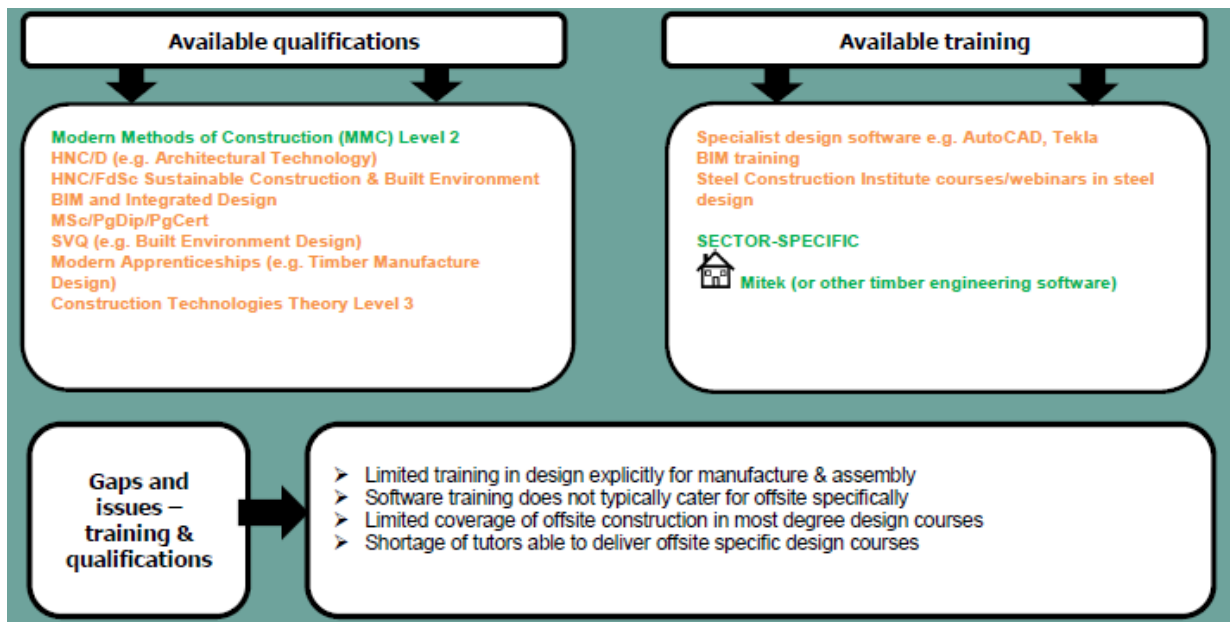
Available qualifications

Modern Methods of Construction (MMC) Level 2
HNC/D (e.g. Architectural Technology)
HNC/FdSc Sustainable Construction & Built Environment
BIM and Integrated Design
MSc/PgDip/PgCert
SVQ (e.g. Built Environment Design)
Modern Apprenticeships (e.g. Timber Manufacture Design)
Construction Technologies Theory Level 3

Available training

Specialist design software e.g. AutoCAD, Tekla
BIM training
Steel Construction Institute courses/webinars in steel design

SECTOR-SPECIFIC

Mitek (or other timber engineering software)

Gaps and issues – training & qualifications

➢ Limited training in design explicitly for manufacture & assembly
➢ Software training does not typically cater for offsite specifically
➢ Limited coverage of offsite construction in most degree design courses
➢ Shortage of tutors able to deliver offsite specific design courses